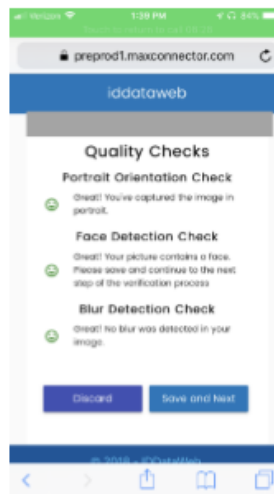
Verizon 1:39 PM 84%

preprod1.maxconnector.com

iddataweb

Quality Checks

Portrait Orientation Check

Great! You've captured the image in portrait.

Face Detection Check

Great! Your picture contains a face. Please save and continue to the next step of the verification process

Blur Detection Check

Great! No blur was detected in your image.

Discard

Save and Next

© 2018 - IDDataWeb